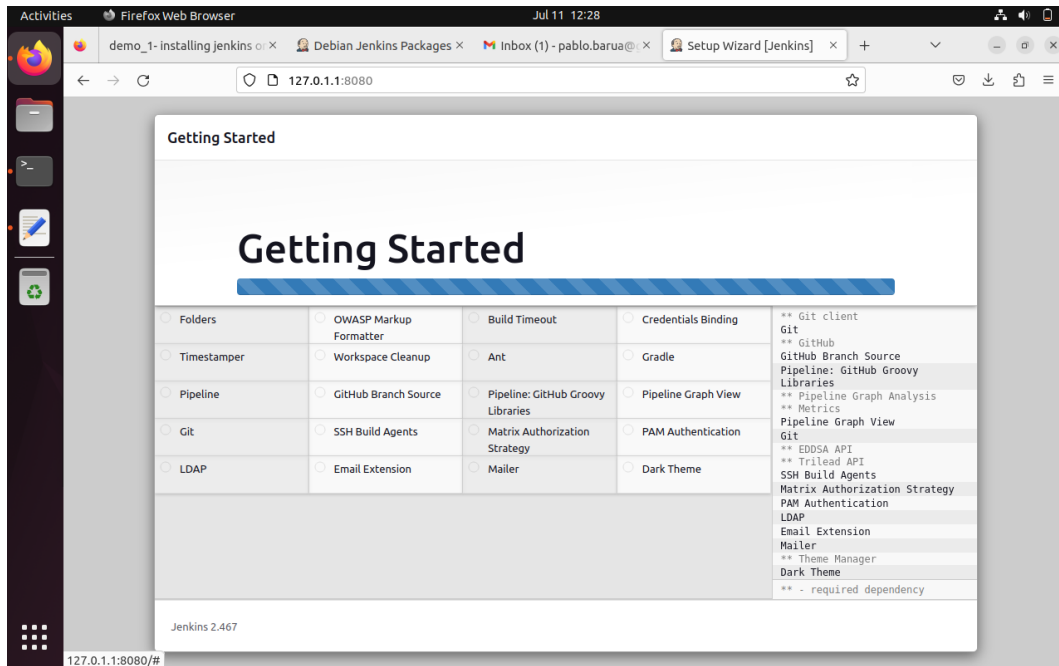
Activities Firefox Web Browser Jul 11 12:28

demo_1- installing jenkins o × Debian Jenkins Packages × Inbox (1) - pablo.barua@ × Setup Wizard [Jenkins] × +

127.0.1.1:8080

Getting Started

Getting Started

| Folders | OWASP Markup Formatter | Build Timeout | Credentials Binding |
|---|---|---|---|
| Timestamper | Workspace Cleanup | Ant | Gradle |
| Pipeline | GitHub Branch Source | Pipeline: GitHub Groovy Libraries | Pipeline Graph View |
| Git | SSH Build Agents | Matrix Authorization Strategy | PAM Authentication |
| LDAP | Email Extension | Mailer | Dark Theme |

** Git client
Git
** GitHub
GitHub Branch Source
Pipeline: GitHub Groovy Libraries
** Pipeline Graph Analysis
** Metrics
Pipeline Graph View
Git
** EDDSA API
** Trilead API
SSH Build Agents
Matrix Authorization Strategy
PAM Authentication
LDAP
Email Extension
Mailer
** Theme Manager
Dark Theme
** - required dependency

Jenkins 2.467

127.0.1.1:8080/#